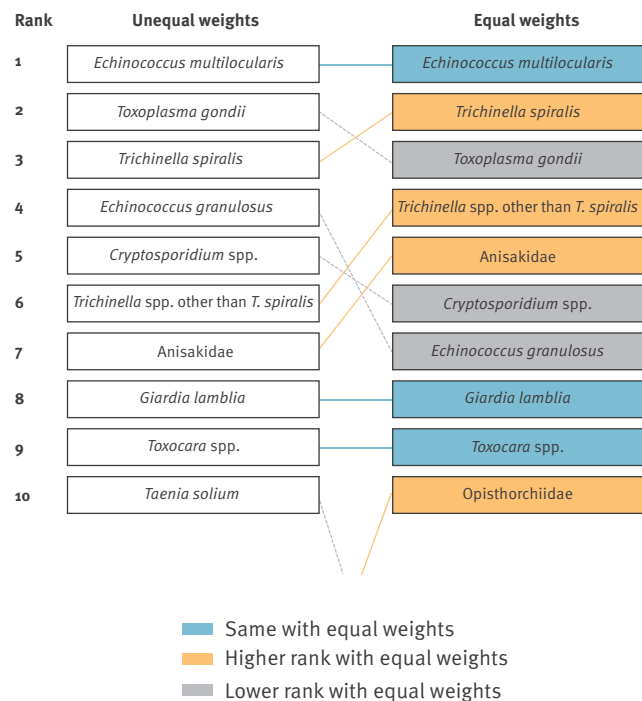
| Rank | Unequal weights | Equal weights |
|---|---|---|
| 1 | Echinococcus multilocularis | Echinococcus multilocularis |
| 2 | Toxoplasma gondii | Trichinella spiralis |
| 3 | Trichinella spiralis | Toxoplasma gondii |
| 4 | Echinococcus granulosus | Trichinella spp. other than T. spiralis |
| 5 | Cryptosporidium spp. | Anisakidae |
| 6 | Trichinella spp. other than T. spiralis | Cryptosporidium spp. |
| 7 | Anisakidae | Echinococcus granulosus |
| 8 | Giardia lamblia | Giardia lamblia |
| 9 | Toxocara spp. | Toxocara spp. |
| 10 | Taenia solium | Opisthorchiidae |

Same with equal weights
Higher rank with equal weights
Lower rank with equal weights